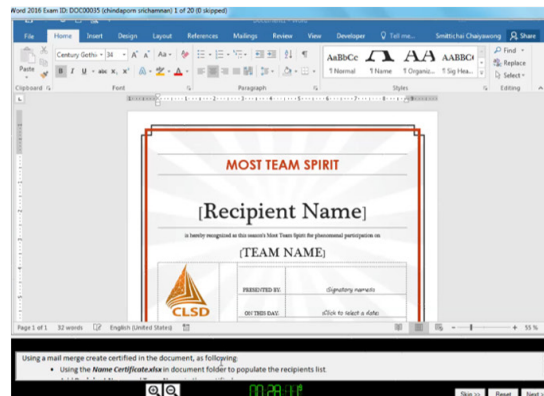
Word 2016 Exam ID: DOC00035 (chindaporn srichamnan) 1 of 20 (0 skipped)

Document1 - Word

File Home Insert Design Layout References Mailings Review View Developer Tell me... Smitthichai Chaiyawong Share

Century Gothi 34 A A Aa

Paste

B I U abc x₂ x²

AaBbCc ¶ Normal

AA ¶ Name

AaBbCc ¶ Organiz...

AABBC ¶ Sig Hea...

Find Replace Select

Clipboard Font Paragraph Styles Editing

MOST TEAM SPIRIT

[Recipient Name]

is hereby recognized as this season's Most Team Spirit for phenomenal participation on

[TEAM NAME]

CLSD

PRESENTED BY: [Signatory name]s

ON THIS DAY: [Click to select a date]

Page 1 of 1 32 words English (United States) 55 %

Using a mail merge create certified in the document, as following:

• Using the ***Name Certificate.xlsx*** in document folder to populate the recipients list

00:28:1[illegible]

Skip Reset Next